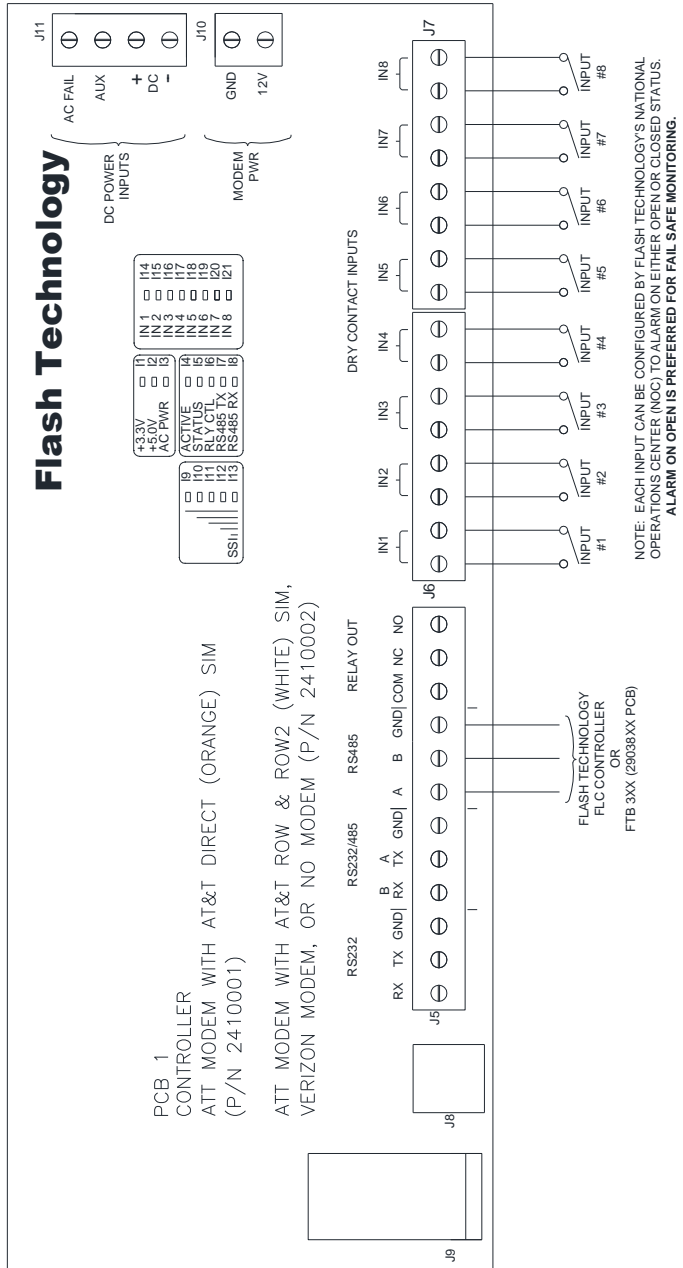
Flash Technology

J11
AC FAIL
AUX
+ DC -

DC POWER INPUTS

J10
GND
12V

MODEM PWR

+3.3V I1
+5.0V I2
AC PWR I3

ACTIVE I4
STATUS I5
RLY CTL I6
RS485 TX I7
RS485 RX I8

SSI I9 I10 I11 I12 I13

IN 1 I14
IN 2 I15
IN 3 I16
IN 4 I17
IN 5 I18
IN 6 I19
IN 7 I20
IN 8 I21

PCB 1
CONTROLLER
ATT MODEM WITH AT&T DIRECT (ORANGE) SIM
(P/N 2410001)

ATT MODEM WITH AT&T ROW & ROW2 (WHITE) SIM,
VERIZON MODEM, OR NO MODEM (P/N 2410002)

DRY CONTACT INPUTS

J7
IN8 IN7 IN6 IN5 IN4 IN3 IN2 IN1
J6

INPUT #8
INPUT #7
INPUT #6
INPUT #5
INPUT #4
INPUT #3
INPUT #2
INPUT #1

RS232 RS232/485 RS485 RELAY OUT
RX TX GND B RX A TX GND A B GND COM NC NO
J5

FLASH TECHNOLOGY
FLC CONTROLLER
OR
FTB 3XX (29038XX PCB)

J8

J9

NOTE: EACH INPUT CAN BE CONFIGURED BY FLASH TECHNOLOGY'S NATIONAL OPERATIONS CENTER (NOC) TO ALARM ON EITHER OPEN OR CLOSED STATUS.
ALARM ON OPEN IS PREFERRED FOR FAIL SAFE MONITORING.